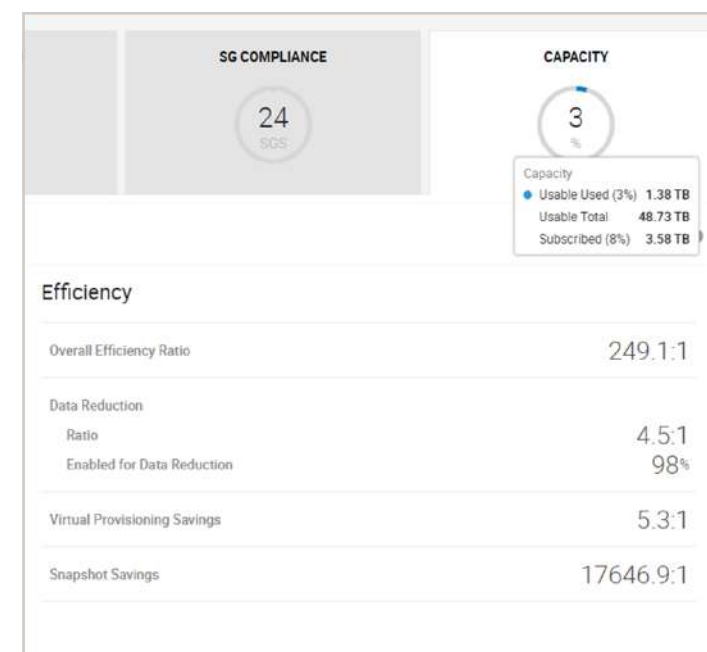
SG COMPLIANCE

24
SGS

CAPACITY

3
%

Capacity
Usable Used (3%) 1.38 TB
Usable Total 48.73 TB
Subscribed (8%) 3.58 TB

Efficiency

| | |
|---|---|
| Overall Efficiency Ratio | 249.1:1 |
| Data Reduction | |
| Ratio | 4.5:1 |
| Enabled for Data Reduction | 98% |
| Virtual Provisioning Savings | 5.3:1 |
| Snapshot Savings | 17646.9:1 |